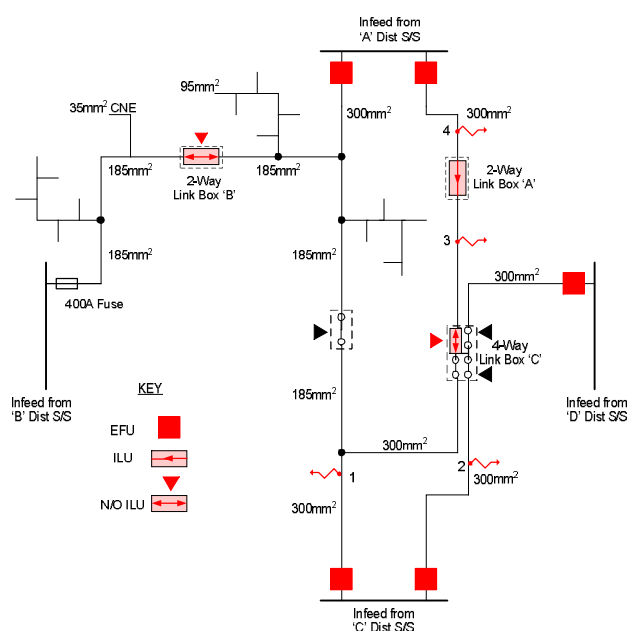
Infeed from
'A' Dist S/S

$95mm^2$

$35mm^2$ CNE

$300mm^2$

$300mm^2$

4

$185mm^2$

2-Way
Link Box 'B'

$185mm^2$

2-Way
Link Box 'A'

3

$185mm^2$

$185mm^2$

$300mm^2$

400A Fuse

4-Way
Link Box 'C'

KEY

Infeed from
'B' Dist S/S

$185mm^2$

Infeed from
'D' Dist S/S

EFU

ILU

$300mm^2$

2

$300mm^2$

1

N/O ILU

$300mm^2$

Infeed from
'C' Dist S/S